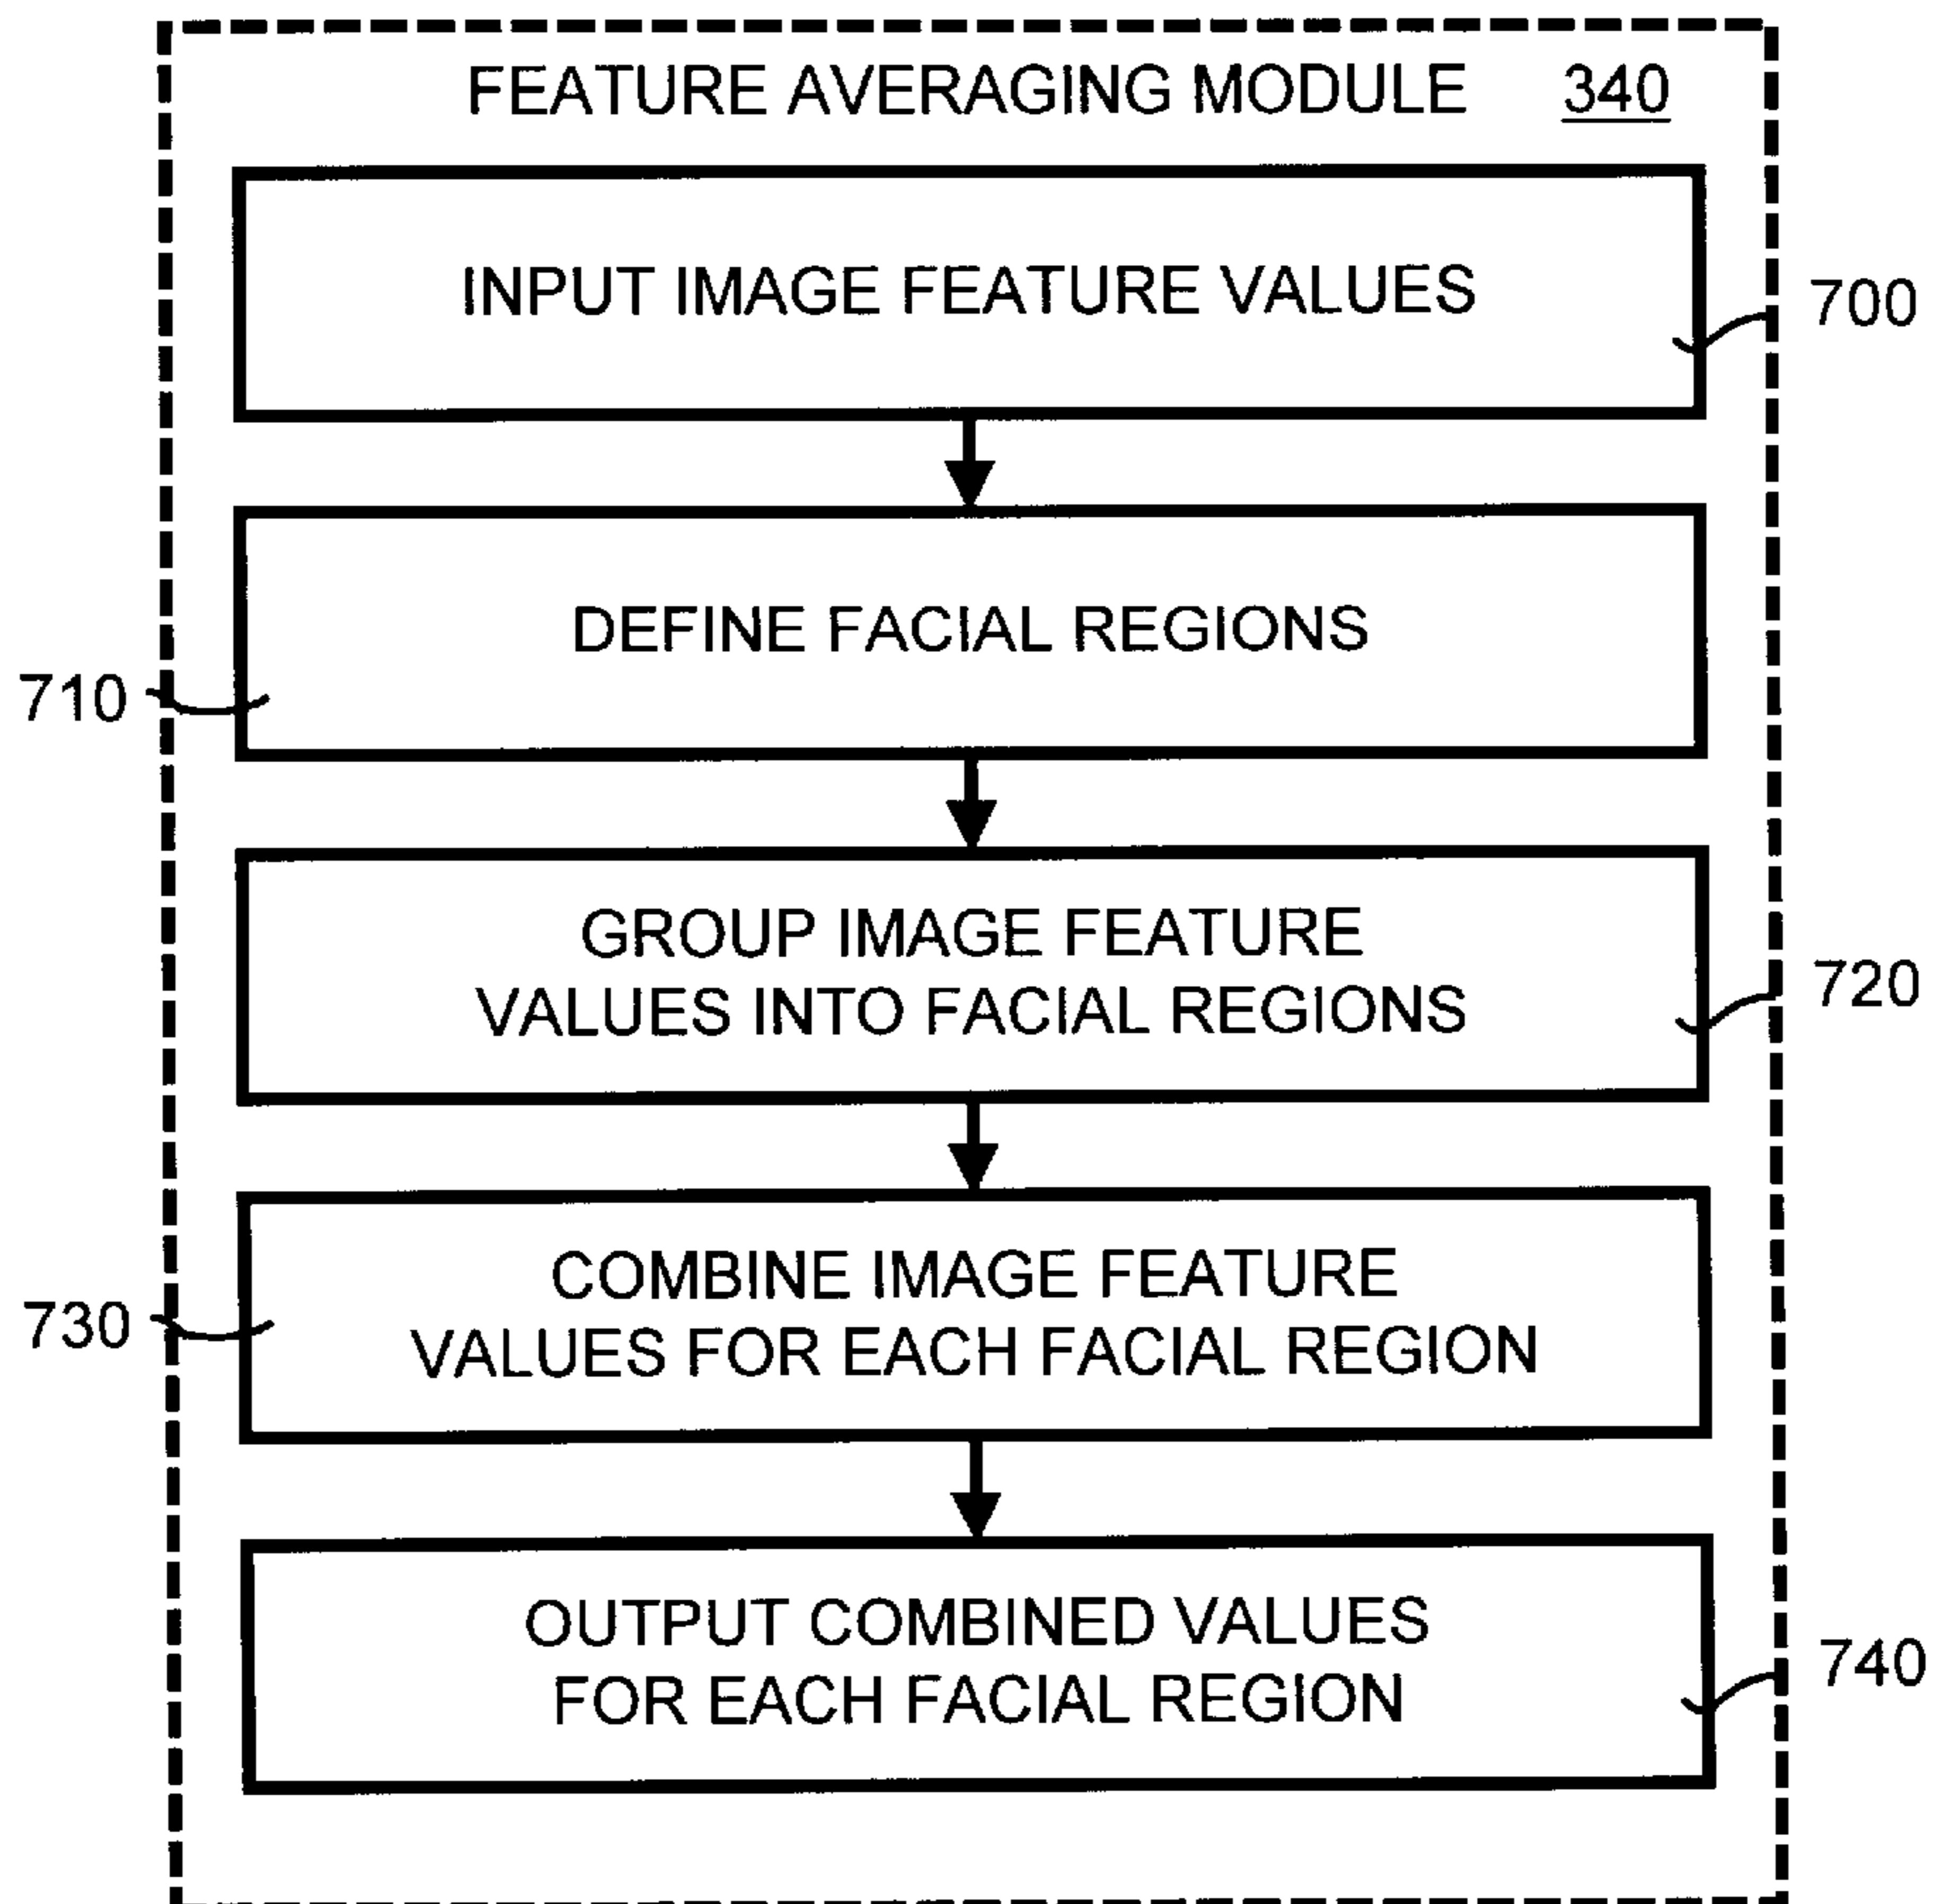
FEATURE AVERAGING MODULE 340

INPUT IMAGE FEATURE VALUES

700

DEFINE FACIAL REGIONS

710

GROUP IMAGE FEATURE VALUES INTO FACIAL REGIONS

720

COMBINE IMAGE FEATURE VALUES FOR EACH FACIAL REGION

730

OUTPUT COMBINED VALUES FOR EACH FACIAL REGION

740